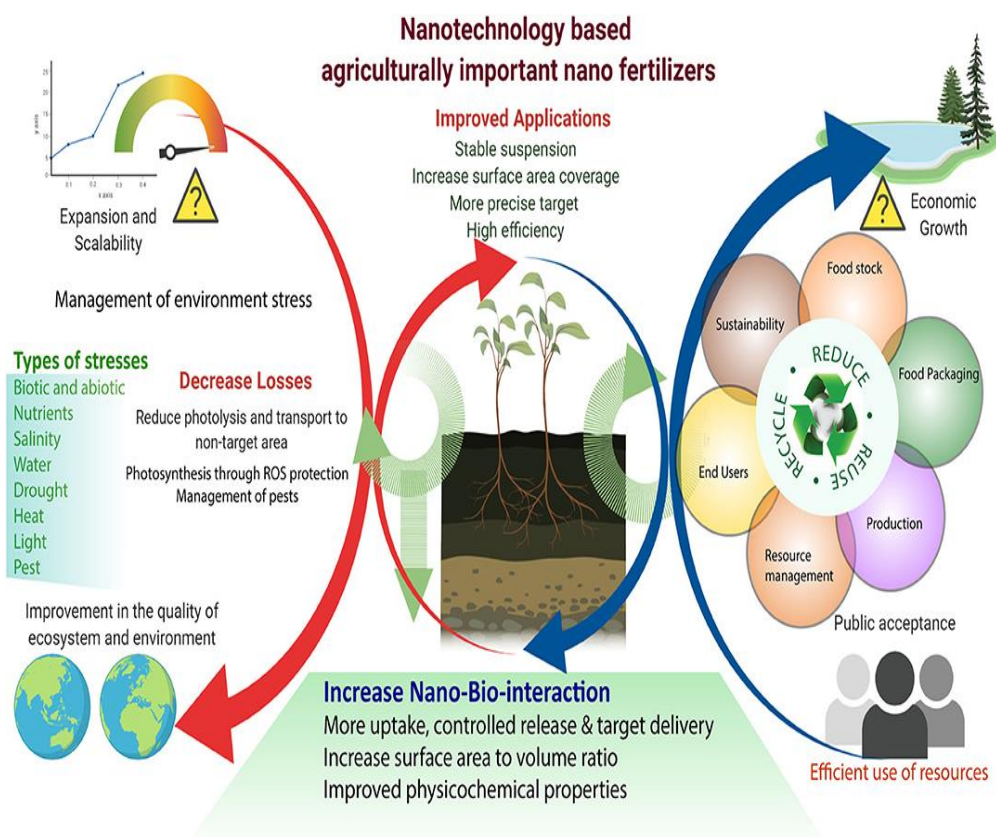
Nanotechnology based agriculturally important nano fertilizers

25
20
15
10
5
0
0.1 0.2 0.3 0.4
y axis
x axis

Expansion and Scalability

?

Improved Applications
Stable suspension
Increase surface area coverage
More precise target
High efficiency

?

Economic Growth

Management of environment stress

Types of stresses
Biotic and abiotic
Nutrients
Salinity
Water
Drought
Heat
Light
Pest

Decrease Losses
Reduce photolysis and transport to non-target area
Photosynthesis through ROS protection
Management of pests

Food stock
Sustainability
Food Packaging
REDUCE
RECYCLE
REUSE
End Users
Production
Resource management

Public acceptance

Improvement in the quality of ecosystem and environment

Increase Nano-Bio-interaction
More uptake, controlled release & target delivery
Increase surface area to volume ratio
Improved physicochemical properties

Efficient use of resources